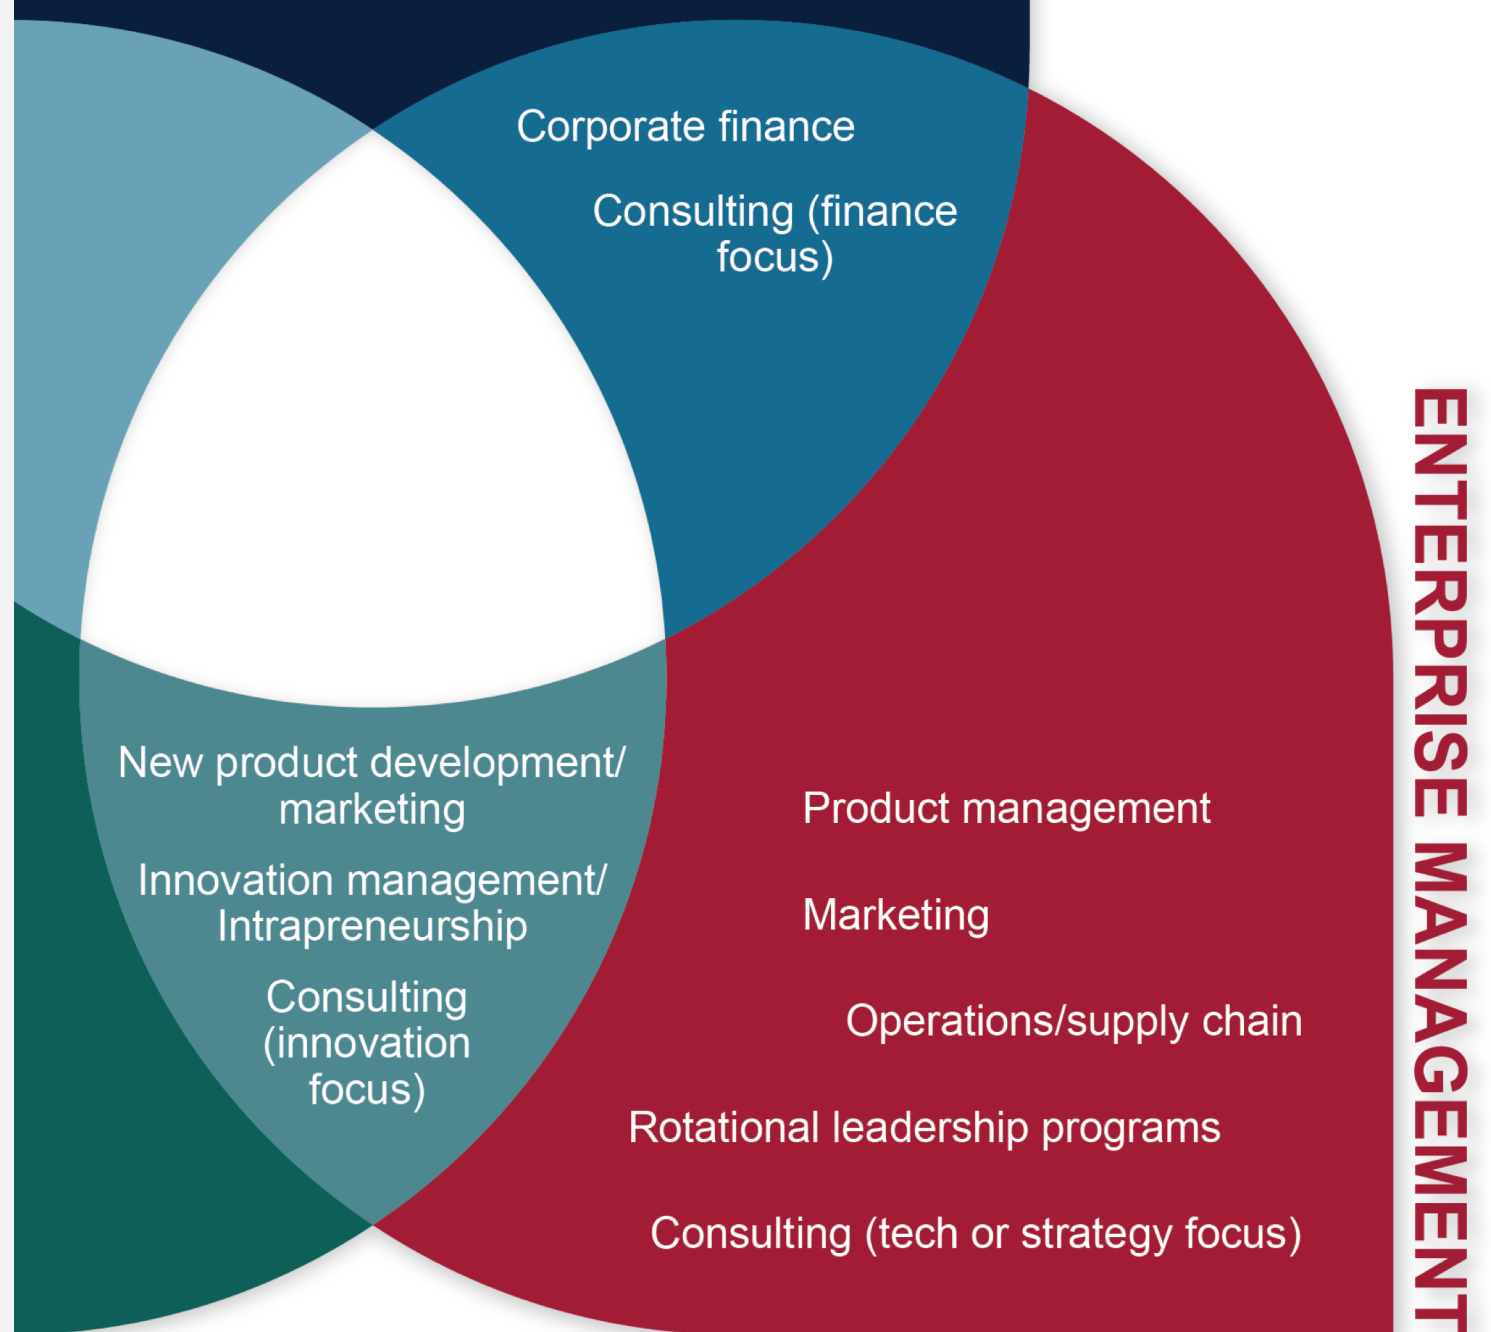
Corporate finance

Consulting (finance focus)

New product development/ marketing

Innovation management/ Intrapreneurship

Consulting (innovation focus)

Product management

Marketing

Operations/supply chain

Rotational leadership programs

Consulting (tech or strategy focus)

ENTERPRISE MANAGEMENT